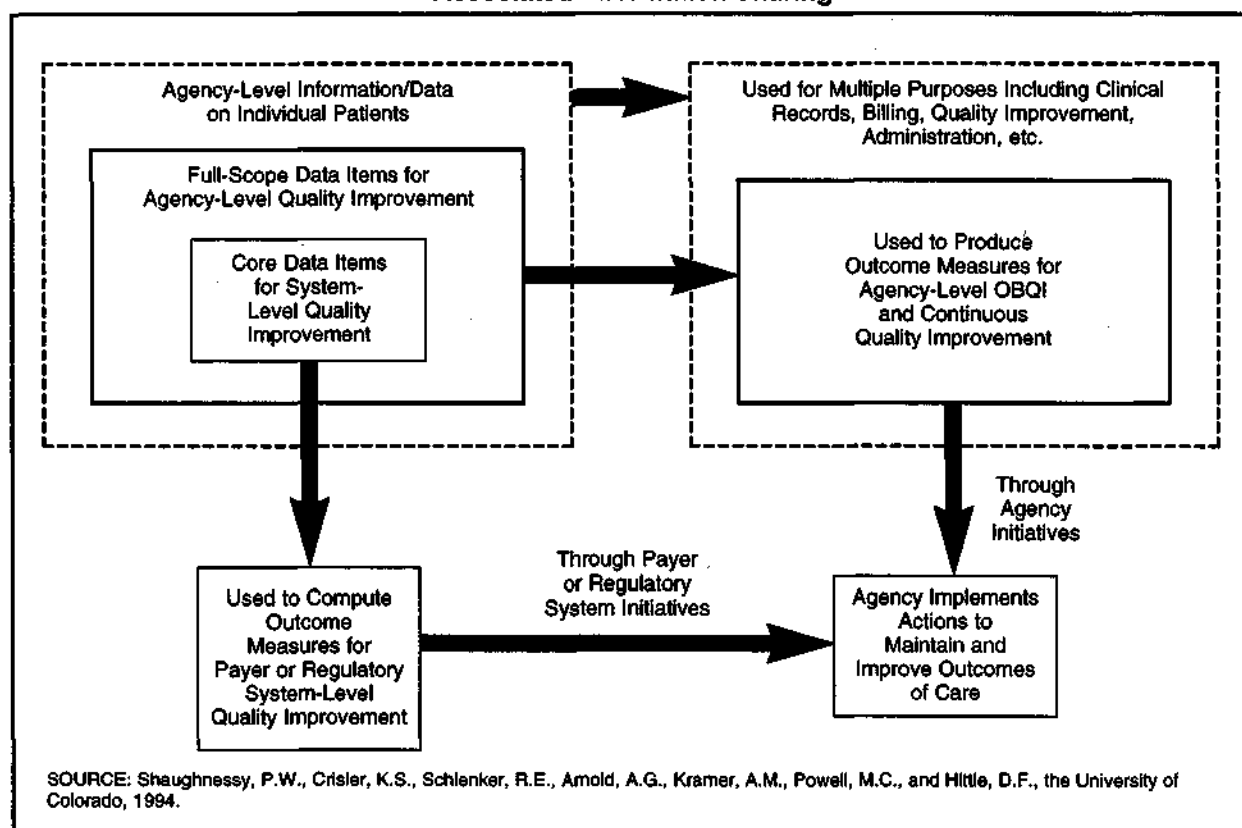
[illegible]

Agency-Level Information/Data on Individual Patients

Full-Scope Data Items for Agency-Level Quality Improvement

Core Data Items for System-Level Quality Improvement

Used for Multiple Purposes Including Clinical Records, Billing, Quality Improvement, Administration, etc.

Used to Produce Outcome Measures for Agency-Level OBQI and Continuous Quality Improvement

Through Agency Initiatives

Used to Compute Outcome Measures for Payer or Regulatory System-Level Quality Improvement

Through Payer or Regulatory System Initiatives

Agency Implements Actions to Maintain and Improve Outcomes of Care

SOURCE: Shaughnessy, P.W., Crisler, K.S., Schlenker, R.E., Amold, A.G., Kramer, A.M., Powell, M.C., and Hittle, D.F., the University of Colorado, 1994.